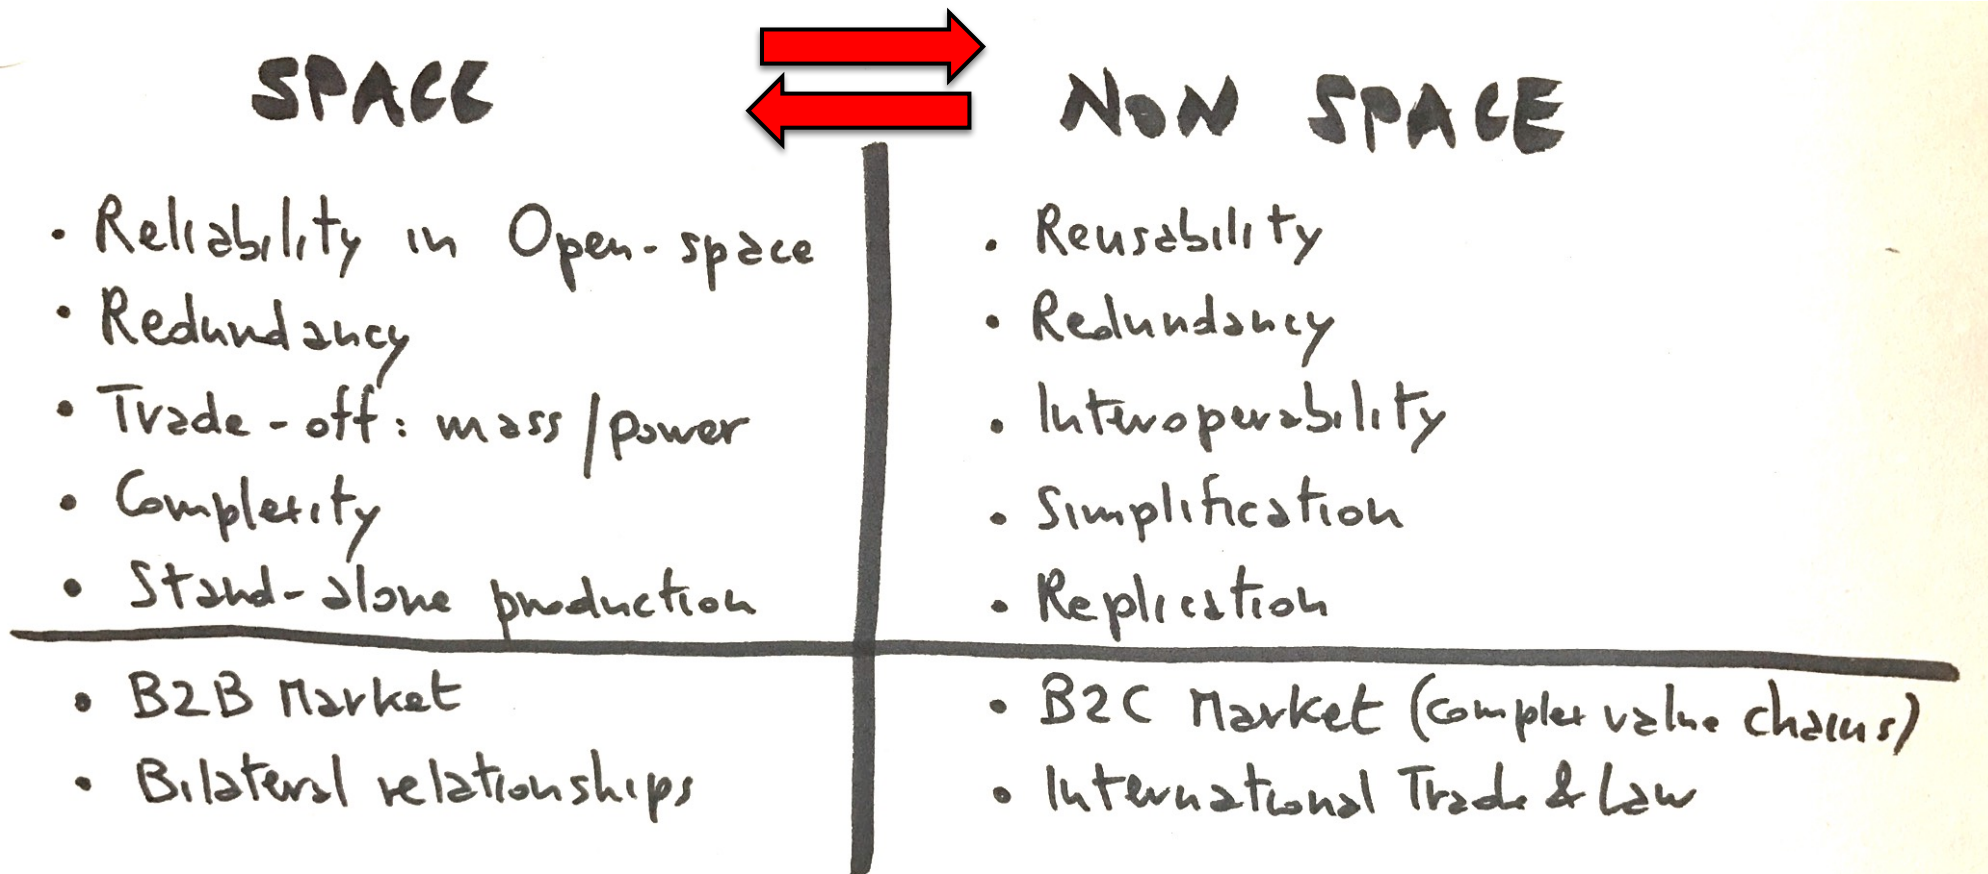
SPACE

NON SPACE

• Reliability in Open-space
• Redundancy
• Trade-off: mass / power
• Complexity
• Stand-alone production

• B2B Market
• Bilateral relationships

• Reusability
• Redundancy
• Interoperability
• Simplification
• Replication

• B2C Market (complex value chains)
• International Trade & Law